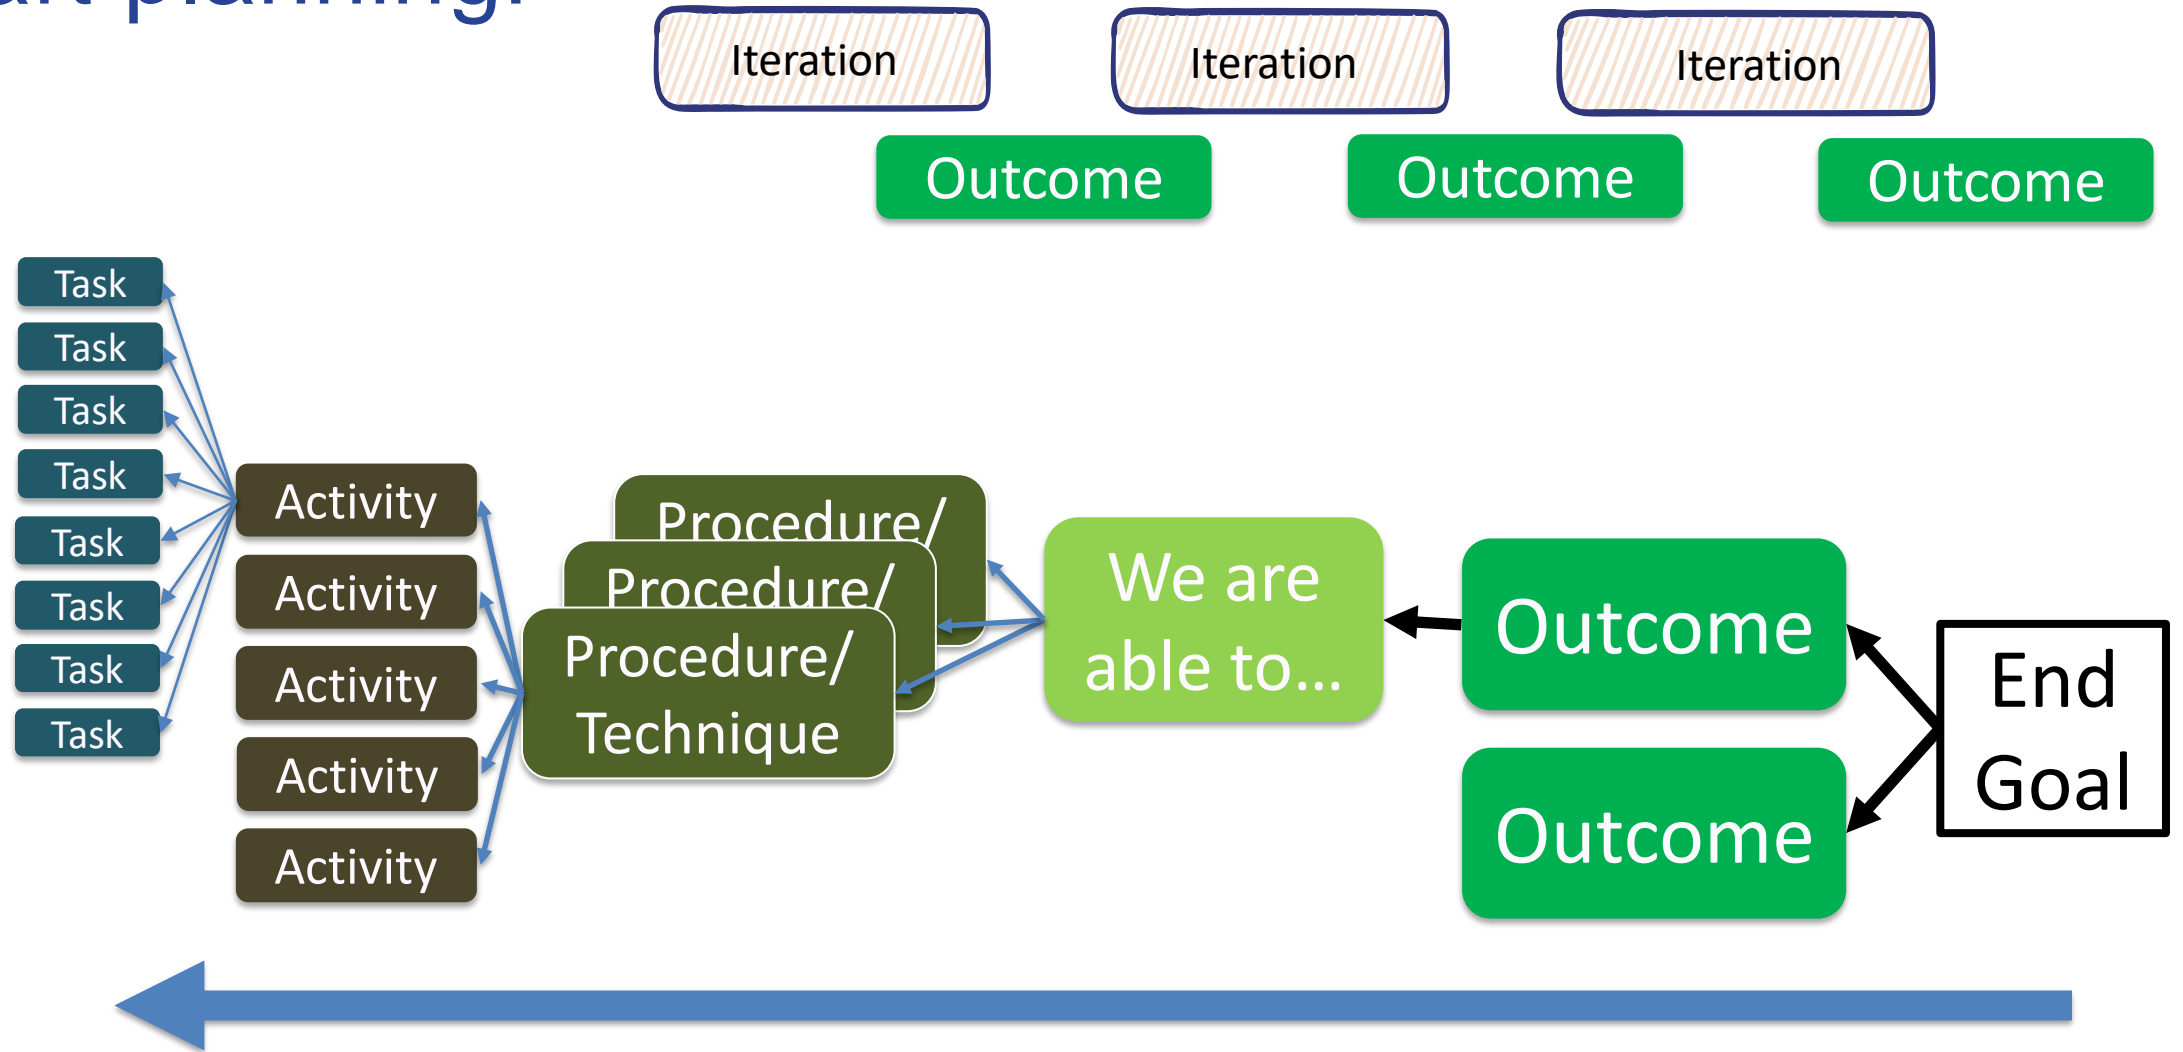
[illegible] planning:

Iteration

Iteration

Iteration

Outcome

Outcome

Outcome

Task
Task
Task
Task
Task
Task
Task
Task

Activity
Activity
Activity
Activity
Activity

Procedure/
Procedure/
Procedure/ Technique

We are able to…

Outcome

Outcome

End Goal